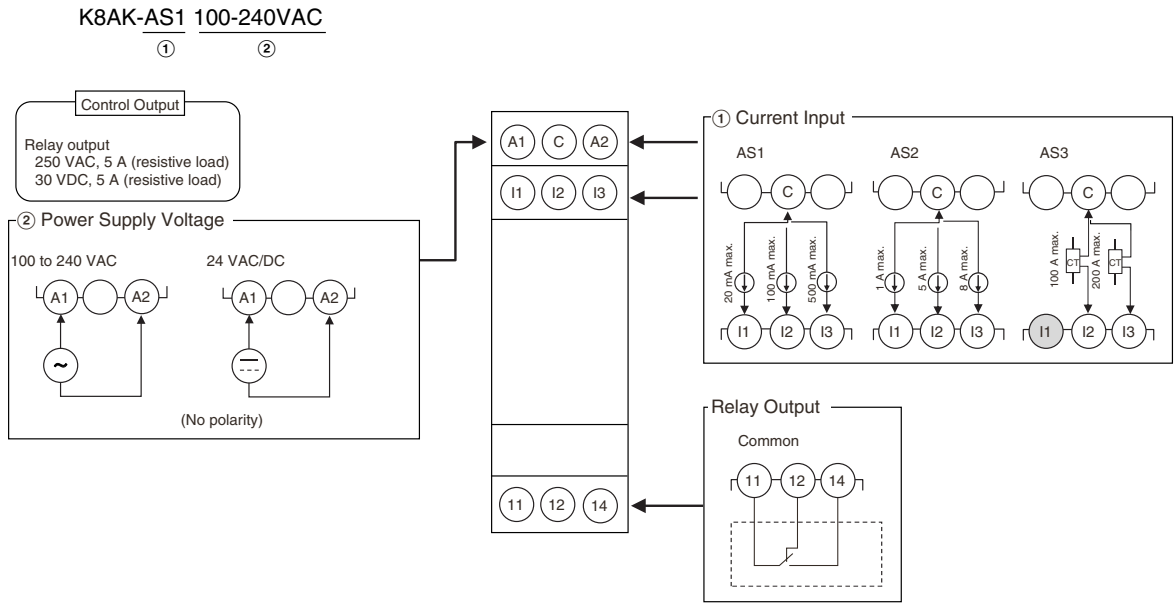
K8AK-AS1 100-240VAC
①  ②

Control Output

Relay output
250 VAC, 5 A (resistive load)
30 VDC, 5 A (resistive load)

② Power Supply Voltage

100 to 240 VAC

A1  A2

24 VAC/DC

A1  A2

(No polarity)

A1  C  A2

I1  I2  I3

11  12  14

① Current Input

AS1

C

20 mA max.  100 mA max.  500 mA max.

I1  I2  I3

AS2

C

1 A max.  5 A max.  8 A max.

I1  I2  I3

AS3

C

100 A max.  CT  200 A max.  CT

I1  I2  I3

Relay Output

Common

11  12  14